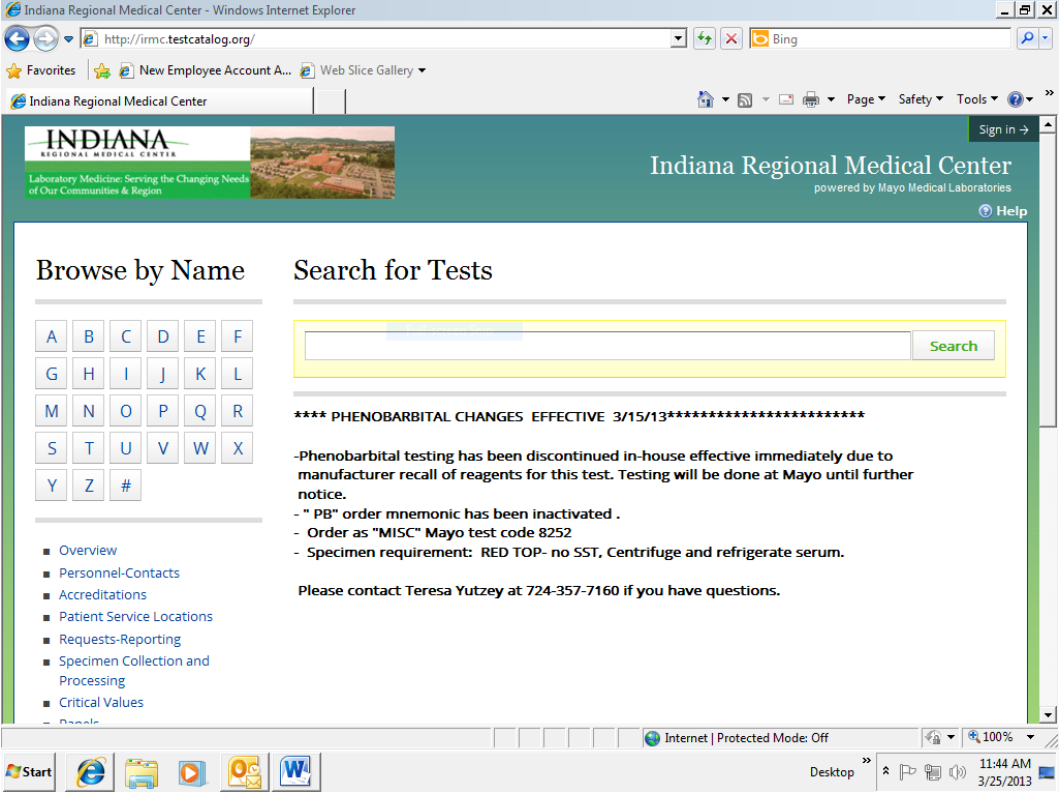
Indiana Regional Medical Center - Windows Internet Explorer

http://irmc.testcatalog.org/

Bing

Favorites | New Employee Account A... | Web Slice Gallery

Indiana Regional Medical Center

Page ▾ Safety ▾ Tools ▾

INDIANA
REGIONAL MEDICAL CENTER
Laboratory Medicine: Serving the Changing Needs of Our Communities & Region

Sign in →

Indiana Regional Medical Center
powered by Mayo Medical Laboratories

Help

Browse by Name

| A | B | C | D | E | F |
|---|---|---|---|---|---|
| G | H | I | J | K | L |
| M | N | O | P | Q | R |
| S | T | U | V | W | X |
| Y | Z | # | | | |

- Overview
- Personnel-Contacts
- Accreditations
- Patient Service Locations
- Requests-Reporting
- Specimen Collection and Processing
- Critical Values
- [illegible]

Search for Tests

Search

**** PHENOBARBITAL CHANGES EFFECTIVE 3/15/13***********************

-Phenobarbital testing has been discontinued in-house effective immediately due to manufacturer recall of reagents for this test. Testing will be done at Mayo until further notice.
- " PB" order mnemonic has been inactivated .
- Order as "MISC" Mayo test code 8252
- Specimen requirement: RED TOP- no SST, Centrifuge and refrigerate serum.

Please contact Teresa Yutzey at 724-357-7160 if you have questions.

Internet | Protected Mode: Off

100%

Start

Desktop

11:44 AM
3/25/2013